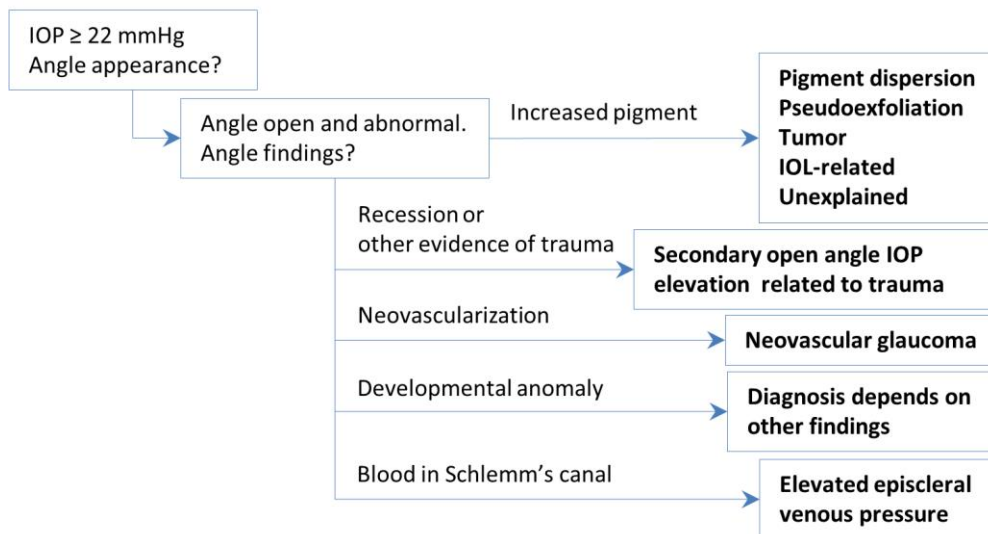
IOP ≥ 22 mmHg
Angle appearance?

Angle open and abnormal. Angle findings?

Increased pigment

Pigment dispersion
Pseudoexfoliation
Tumor
IOL-related
Unexplained

Recession or other evidence of trauma

Secondary open angle IOP elevation related to trauma

Neovascularization

Neovascular glaucoma

Developmental anomaly

Diagnosis depends on other findings

Blood in Schlemm's canal

Elevated episcleral venous pressure